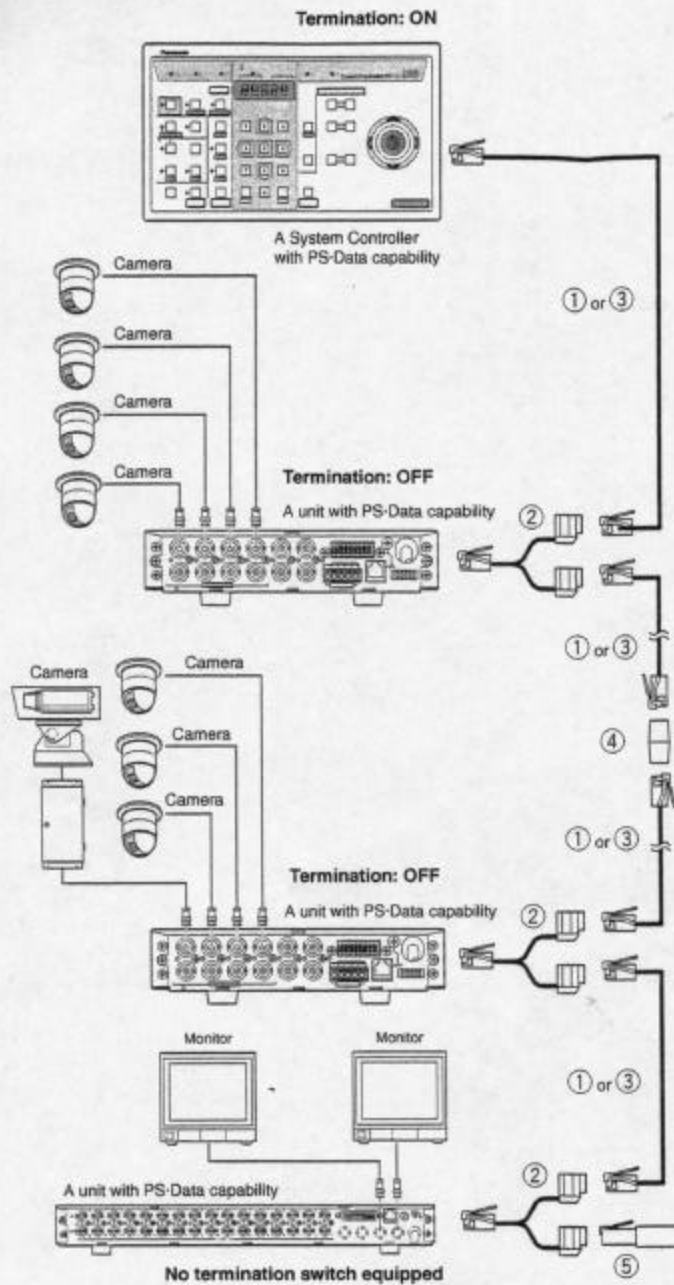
Termination: ON

A System Controller with PS·Data capability

① or ③

Camera

Camera

Camera

Camera

Termination: OFF

A unit with PS·Data capability

②

① or ③

④

Camera

Camera

Camera

Camera

① or ③

Termination: OFF

A unit with PS·Data capability

②

Monitor

Monitor

① or ③

A unit with PS·Data capability

②

⑤

No termination switch equipped